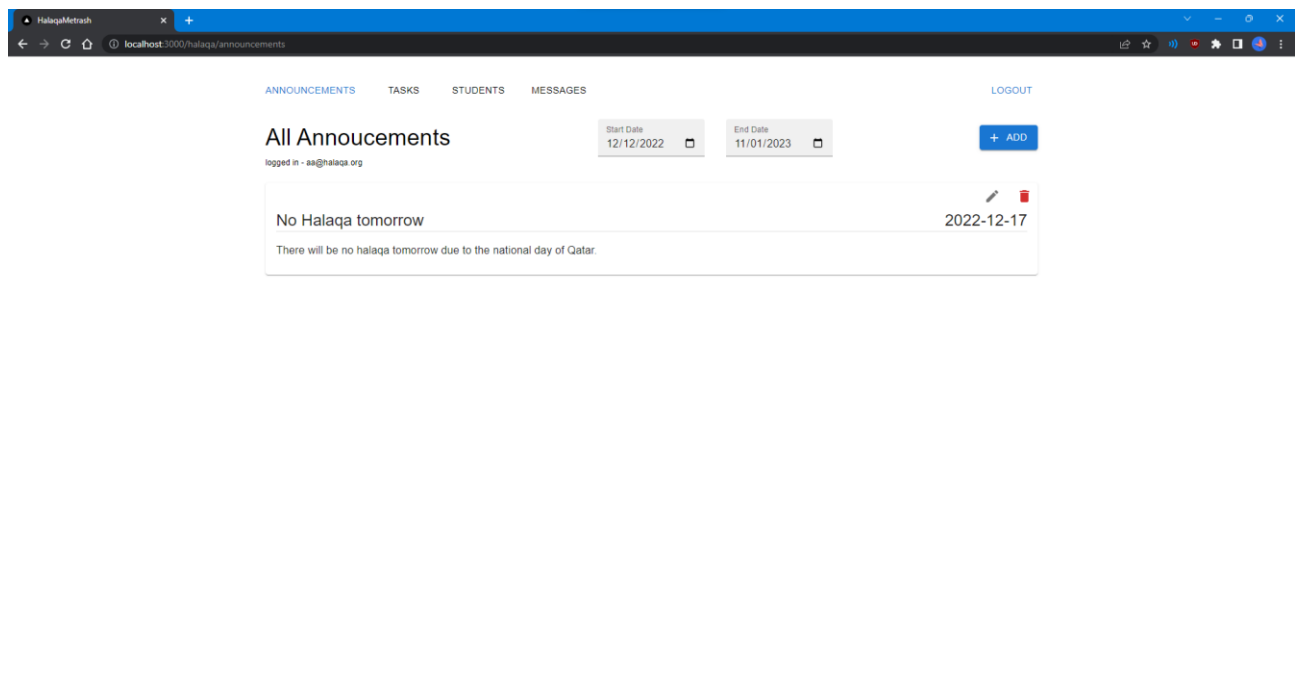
HalaqaMetrash

localhost:3000/halaqa/announcements

ANNOUNCEMENTS TASKS STUDENTS MESSAGES LOGOUT

All Annoucements

logged in - aa@halaqa.org

Start Date
12/12/2022

End Date
11/01/2023

+ ADD

No Halaqa tomorrow

2022-12-17

There will be no halaqa tomorrow due to the national day of Qatar.